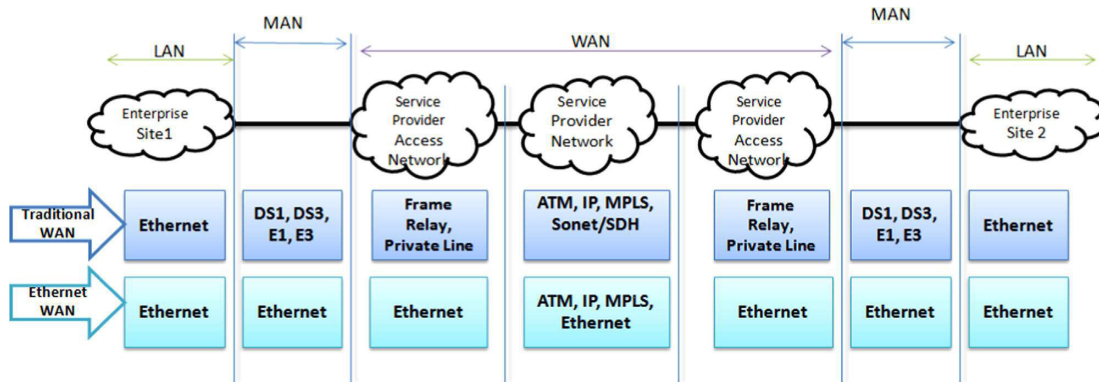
MAN

MAN

LAN

WAN

LAN

Enterprise Site1

Service Provider Access Network

Service Provider Network

Service Provider Access Network

Enterprise Site 2

Traditional WAN

Ethernet

DS1, DS3, E1, E3

Frame Relay, Private Line

ATM, IP, MPLS, Sonet/SDH

Frame Relay, Private Line

DS1, DS3, E1, E3

Ethernet

Ethernet WAN

Ethernet

Ethernet

Ethernet

ATM, IP, MPLS, Ethernet

Ethernet

Ethernet

Ethernet